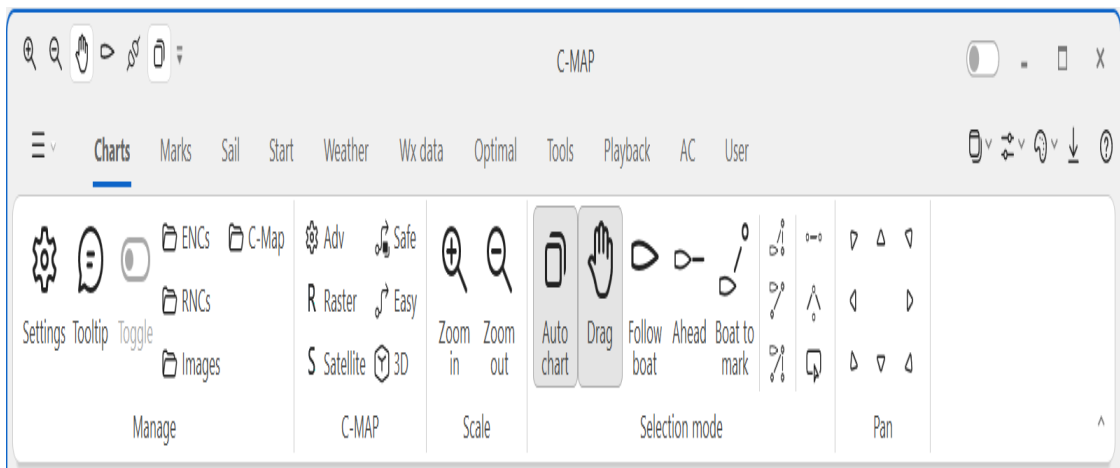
C-MAP

Charts Marks Sail Start Weather Wx data Optimal Tools Playback AC User

Settings Tooltip Toggle ENCs C-Map RNCs Images

Manage

Adv Safe Raster Easy Satellite 3D

C-MAP

Zoom in Zoom out

Scale

Auto chart Drag Follow boat Ahead Boat to mark

Selection mode

Pan